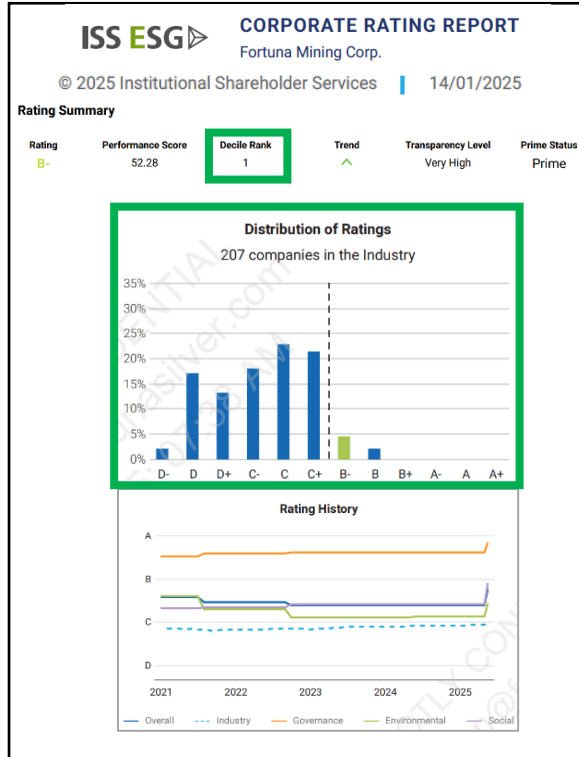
ISS ESG

CORPORATE RATING REPORT
Fortuna Mining Corp.

© 2025 Institutional Shareholder Services | 14/01/2025

Rating Summary

| Rating | Performance Score | Decile Rank | Trend | Transparency Level | Prime Status |
|---|---|---|---|---|---|
| B- | 52.28 | 1 | ^ | Very High | Prime |

Distribution of Ratings
207 companies in the Industry

35%
30%
25%
20%
15%
10%
5%
0%
D- D D+ C- C C+ B- B B+ A- A A+

Rating History

A
B
C
D

2021 2022 2023 2024 2025

Overall Industry Governance Environmental Social